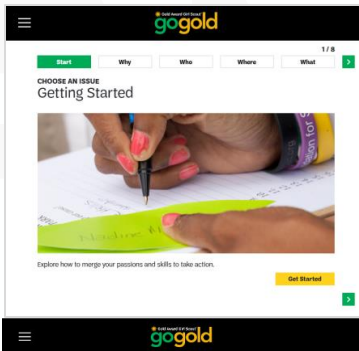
gogold
Gold Award Girl Scout

1 / 8

Start
Why
Who
Where
What

CHOOSE AN ISSUE
Getting Started

Explore how to merge your passions and skills to take action.

Get Started

gogold
Gold Award Girl Scout